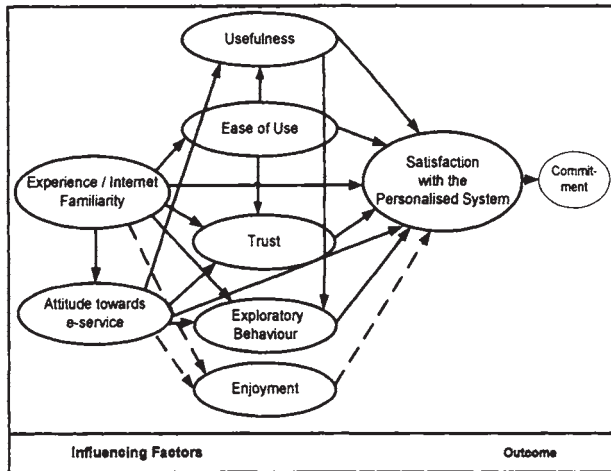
Usefulness

Ease of Use

Experience / Internet Familiarity

Satisfaction with the Personalised System

Commitment

Trust

Attitude towards e-service

Exploratory Behaviour

Enjoyment

Influencing Factors

Outcome